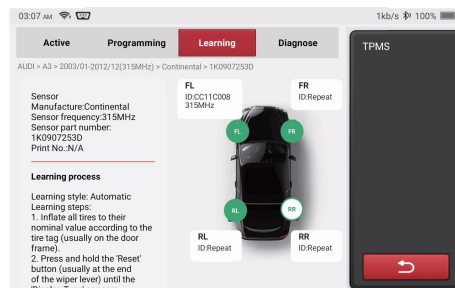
03:07 AM

1kb/s 100%

Active | Programming | Learning | Diagnose

TPMS

AUDI > A3 > 2003/01-2012/12(315MHz) > Continental > 1K0907253D

Sensor Manufacture:Continental
Sensor frequency:315MHz
Sensor part number: 1K0907253D
Print No.:N/A

Learning process

Learning style: Automatic
Learning steps:
1. Inflate all tires to their nominal value according to the tire tag (usually on the door frame).
2. Press and hold the 'Reset' button (usually at the end of the wiper lever) until the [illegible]

FL
ID:CC11C008
315MHz

FR
ID:Repeat

FL

FR

RL

RR

RL
ID:Repeat

RR
ID:Repeat